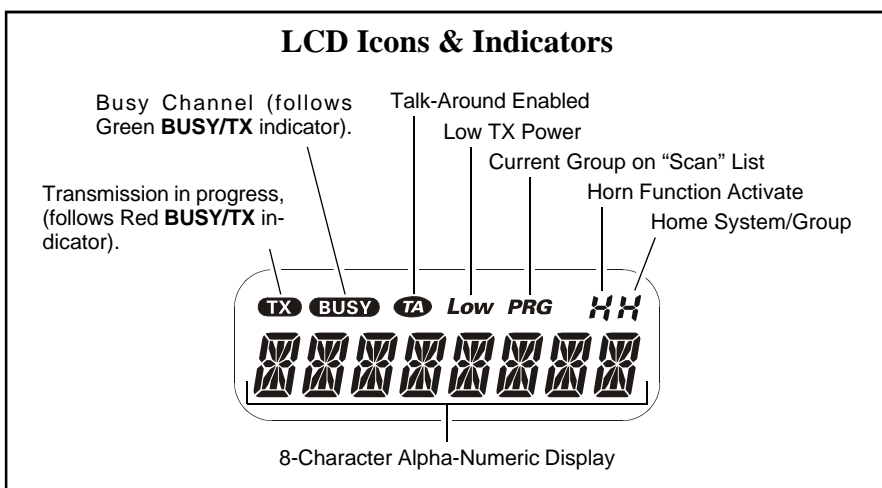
**LCD Icons & Indicators**

Busy Channel (follows Green **BUSY/TX** indicator).

Talk-Around Enabled

Low TX Power

Current Group on "Scan" List

Horn Function Activate

Home System/Group

Transmission in progress, (follows Red **BUSY/TX** indicator).

TX BUSY TA Low PRG H H

8-Character Alpha-Numeric Display